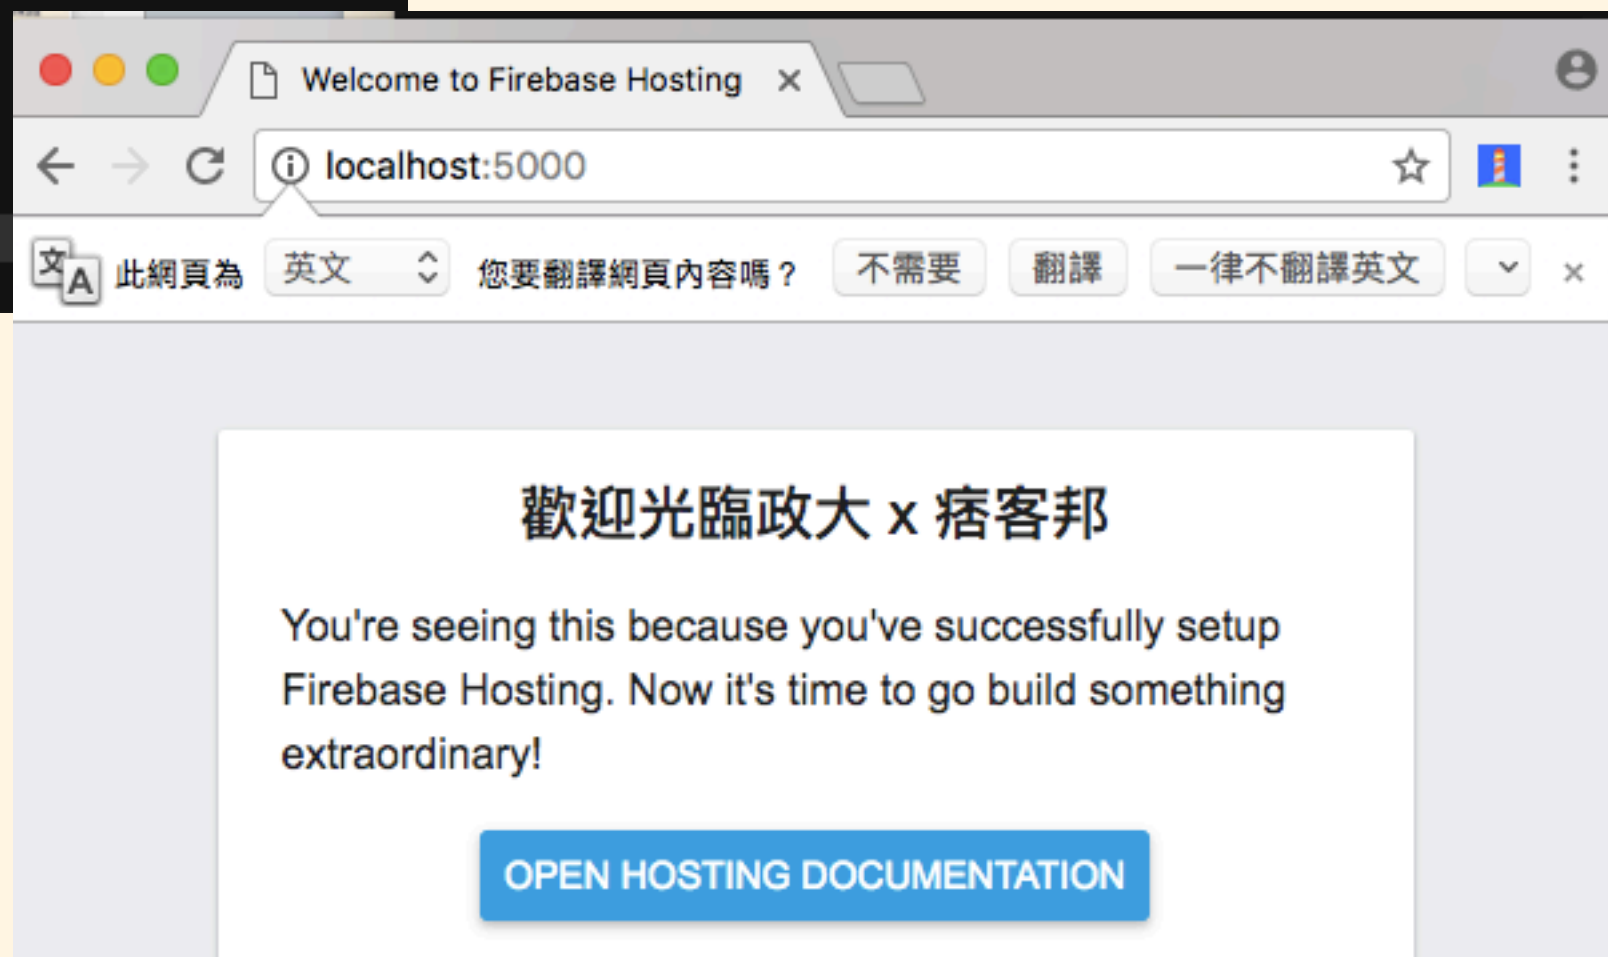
Welcome to Firebase Hosting ×

localhost:5000

文A 此網頁為 英文 您要翻譯網頁內容嗎？ 不需要 翻譯 一律不翻譯英文 ×

歡迎光臨政大 x 痞客邦

You're seeing this because you've successfully setup Firebase Hosting. Now it's time to go build something extraordinary!

OPEN HOSTING DOCUMENTATION